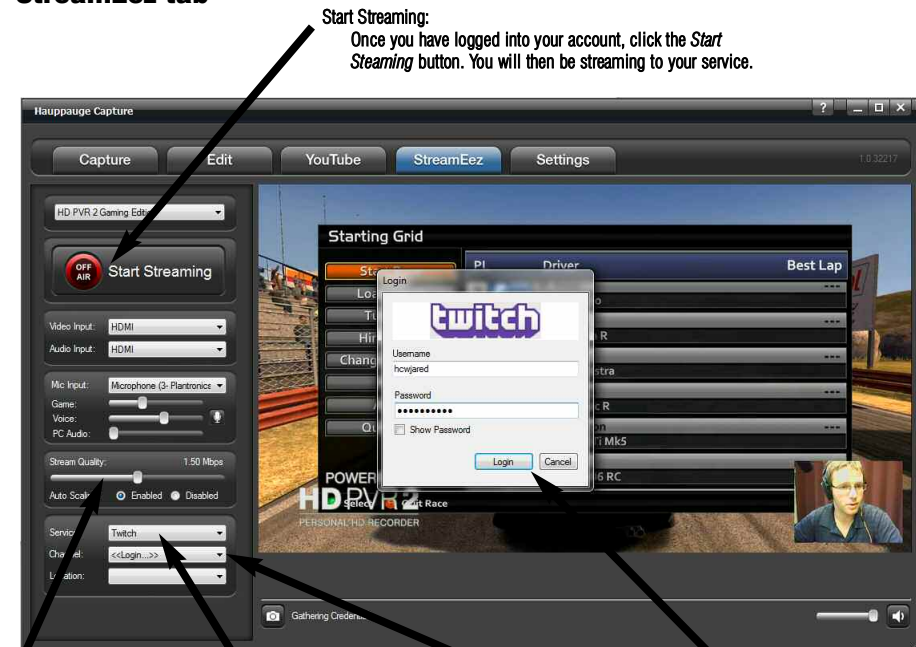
StreamEez tab

Start Streaming:
Once you have logged into your account, click the *Start Streaming* button. You will then be streaming to your service.

Hauppauge Capture

?

Capture Edit YouTube StreamEez Settings

1.0.32217

HD PVR 2 Gaming Edi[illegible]

OFF AIR Start Streaming

Video Input: HDMI
Audio Input: HDMI

Mic Input: Microphone (3- Plantronics
Game:
Voice:
PC Audio:

Stream Quality: 1.50 Mbps
Auto Scal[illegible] Enabled Disabled

Servic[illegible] Twitch
Cha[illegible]nel: <<Login...>>
L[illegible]cation:

Starting Grid
Sta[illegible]
Loa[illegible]
Tu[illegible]
Hi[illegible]
Chang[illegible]
Qu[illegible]
Pl Driver Best Lap
o
R
stra
c R
on
i Mk5
6 RC
POWER
HD PVR 2
Select Start Race
PERSONAL HD RECORDER

Login
twitch
Username
hcwjared
Password
●●●●●●●●●●●
Show Password
Login Cancel

Gathering Credenti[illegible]